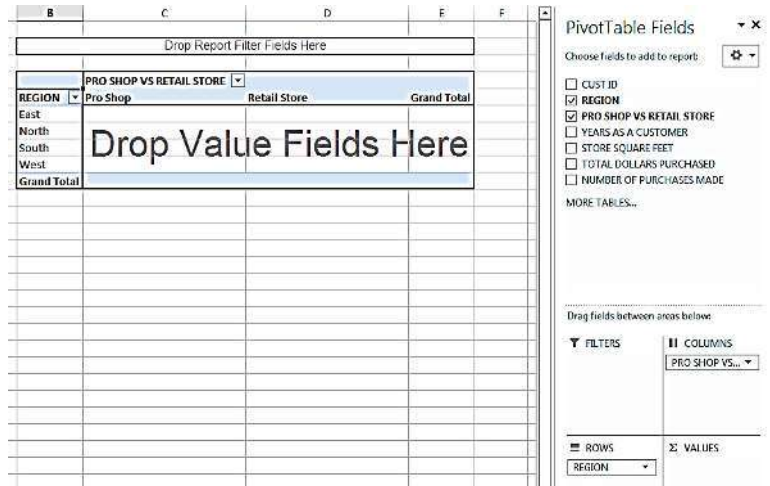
B C D E F

Drop Report Filter Fields Here

| | PRO SHOP VS RETAIL STORE | | |
|---|---|---|---|
| REGION | Pro Shop | Retail Store | Grand Total |
| East | | | |
| North | | | |
| South | | | |
| West | | | |
| Grand Total | | | |

Drop Value Fields Here

PivotTable Fields

Choose fields to add to report:

CUST ID
REGION
PRO SHOP VS RETAIL STORE
YEARS AS A CUSTOMER
STORE SQUARE FEET
TOTAL DOLLARS PURCHASED
NUMBER OF PURCHASES MADE

MORE TABLES...

Drag fields between areas below:

FILTERS

COLUMNS

PRO SHOP VS...

ROWS

REGION

Σ VALUES